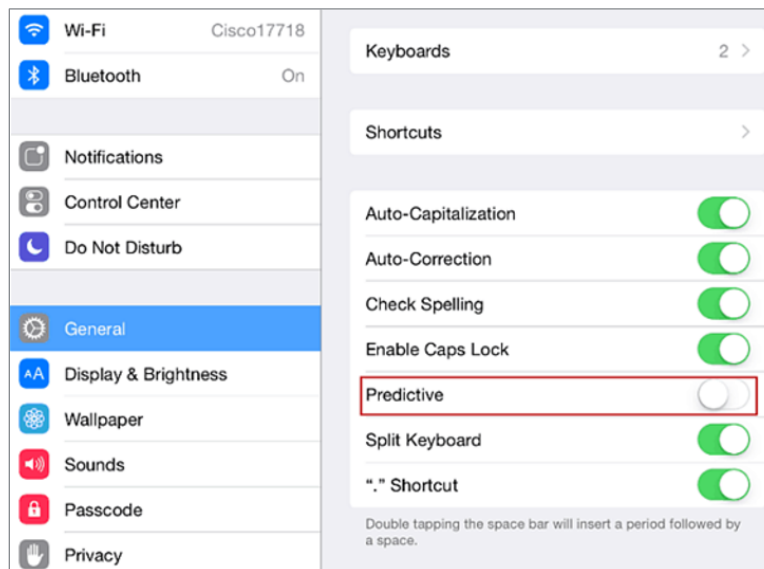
Wi-Fi Cisco17718
Bluetooth On

Notifications
Control Center
Do Not Disturb

General
AA Display & Brightness
Wallpaper
Sounds
Passcode
Privacy

Keyboards 2 >

Shortcuts >

Auto-Capitalization
Auto-Correction
Check Spelling
Enable Caps Lock
Predictive
Split Keyboard
"." Shortcut

Double tapping the space bar will insert a period followed by a space.